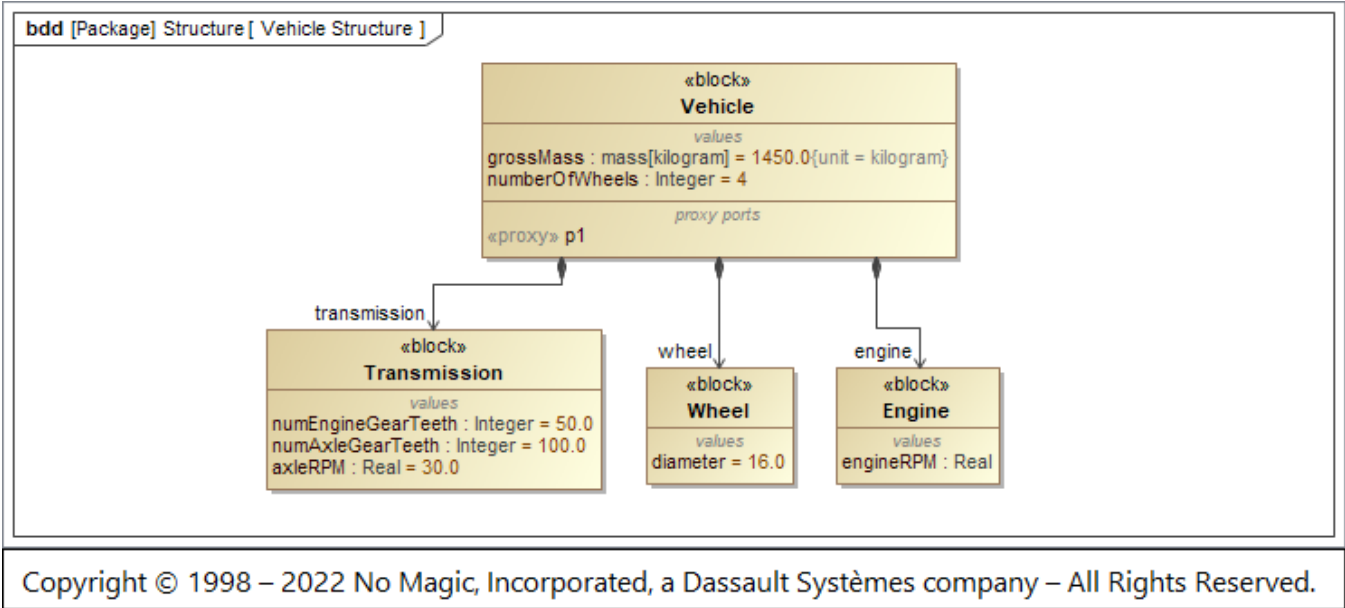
bdd [Package] Structure [ Vehicle Structure ]

«block»
Vehicle

values
grossMass : mass[kilogram] = 1450.0{unit = kilogram}
numberOfWheels : Integer = 4

proxy ports
«proxy» p1

transmission

«block»
Transmission

values
numEngineGearTeeth : Integer = 50.0
numAxleGearTeeth : Integer = 100.0
axleRPM : Real = 30.0

wheel

«block»
Wheel

values
diameter = 16.0

engine

«block»
Engine

values
engineRPM : Real

Copyright © 1998 – 2022 No Magic, Incorporated, a Dassault Systèmes company – All Rights Reserved.